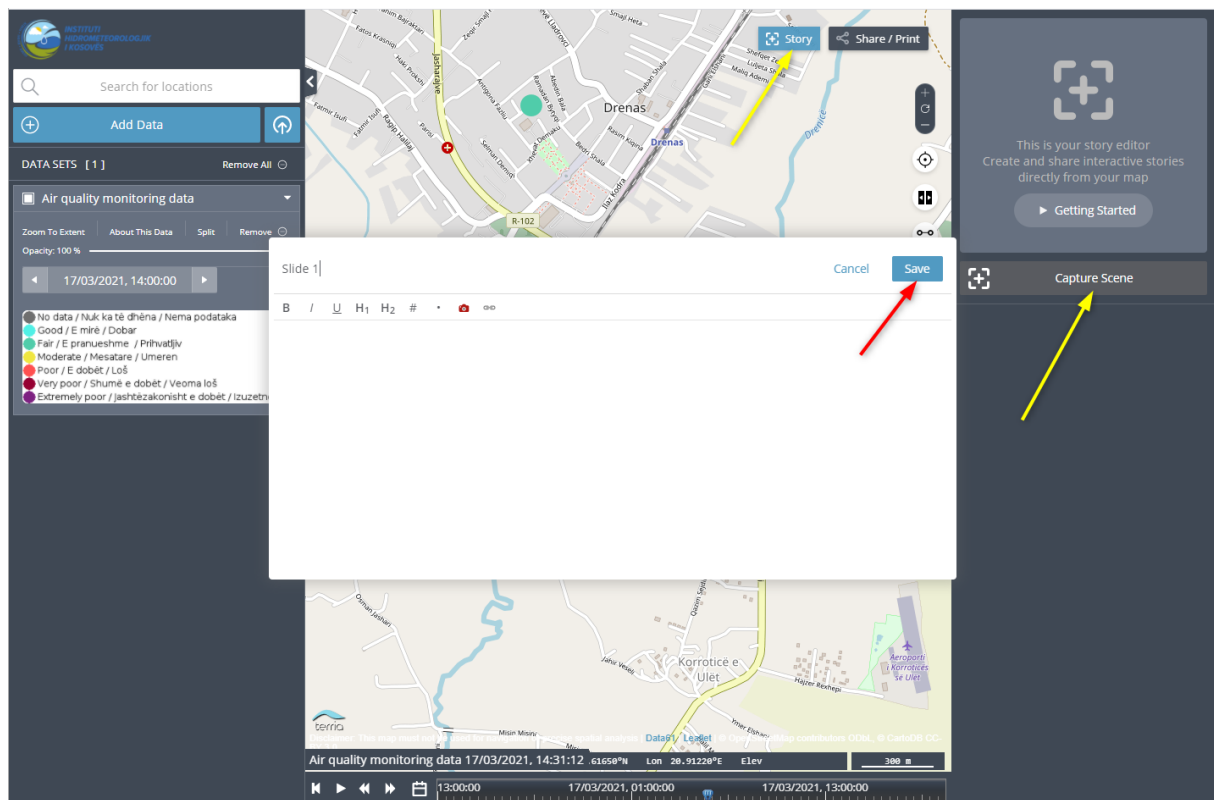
INSTITUTI HIDROMETEOROLOGJIK I KOSOVËS

Search for locations

Add Data

DATA SETS [ 1 ]

Remove All

Air quality monitoring data

Zoom To Extent About This Data Split Remove

Opacity: 100 %

17/03/2021, 14:00:00

No data / Nuk ka të dhëna / Nema podataka
Good / E mirë / Dobar
Fair / E pranueshme / Prihvatljiv
Moderate / Mesatare / Umeren
Poor / E dobët / Loš
Very poor / Shumë e dobët / Veoma loš
Extremely poor / Jashtëzakonisht e dobët / Izuzetno

Story

Share / Print

Drenas

Drenas

R-102

Slide 1

Cancel

Save

B I U H1 H2 # •

This is your story editor
Create and share interactive stories directly from your map

Getting Started

Capture Scene

Korroticë e Ulet

Aeroporti i Korroticës së Ulet

Hajzer Rexhepi

terria

Air quality monitoring data 17/03/2021, 14:31:12 .61650°N Lon 20.91220°E Elev

300 m

13:00:00 17/03/2021, 01:00:00 17/03/2021, 13:00:00